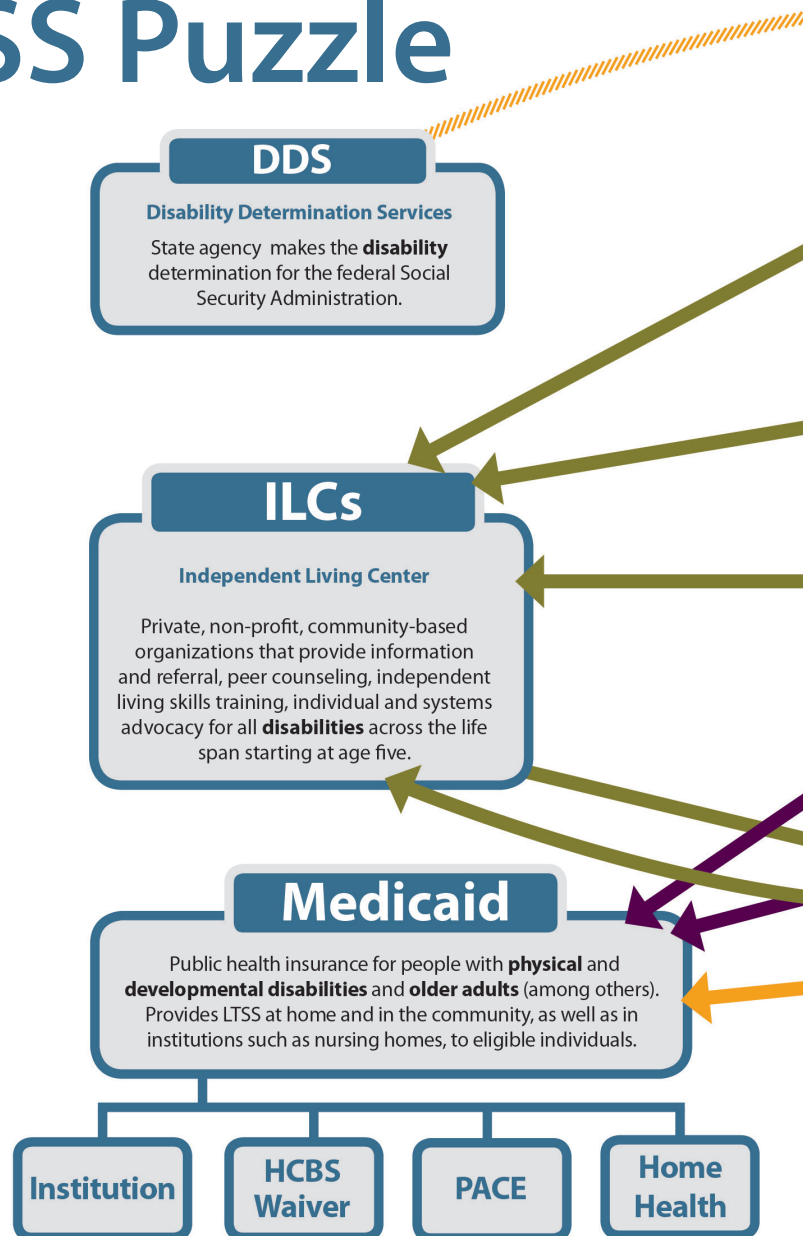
SS Puzzle

DDS

Disability Determination Services

State agency makes the **disability** determination for the federal Social Security Administration.

ILCs

Independent Living Center

Private, non-profit, community-based organizations that provide information and referral, peer counseling, independent living skills training, individual and systems advocacy for all **disabilities** across the life span starting at age five.

Medicaid

Public health insurance for people with **physical** and **developmental disabilities** and **older adults** (among others). Provides LTSS at home and in the community, as well as in institutions such as nursing homes, to eligible individuals.

Institution

HCBS Waiver

PACE

Home Health